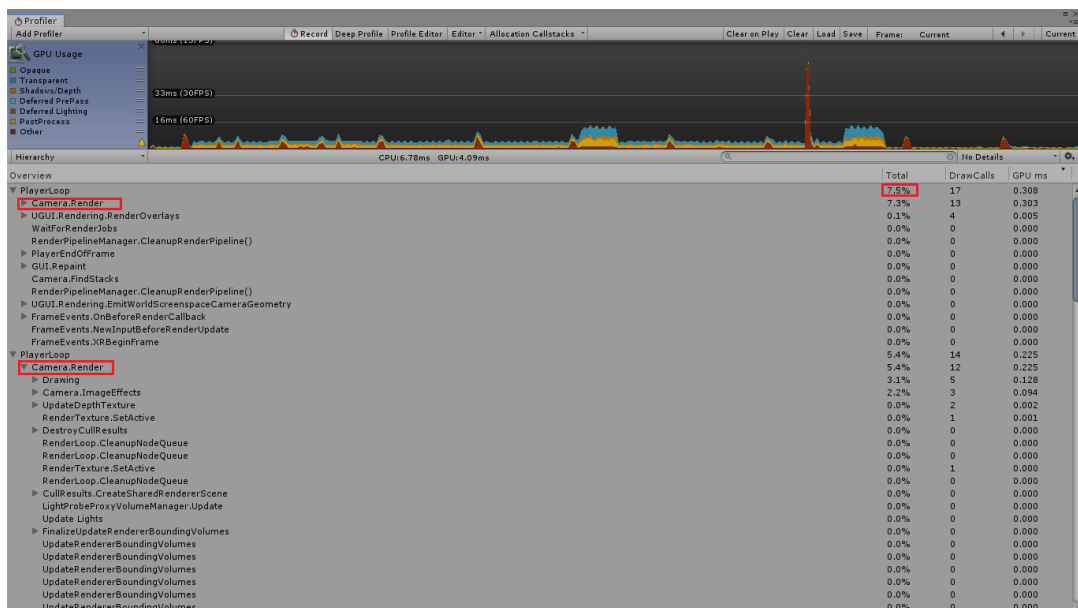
Profiler

Add Profiler | Record | Deep Profile | Profile Editor | Editor | Allocation Callstacks | Clear on Play | Clear | Load | Save | Frame: Current | Current

GPU Usage
Opaque
Transparent
Shadows/Depth
Deferred PrePass
Deferred Lighting
PostProcess
Other

66ms (15FPS)
33ms (30FPS)
16ms (60FPS)

Hierarchy | CPU:6.78ms GPU:4.09ms | No Details

| Overview | Total | DrawCalls | GPU ms |
|---|---|---|---|
| PlayerLoop | 7.5% | 17 | 0.308 |
| Camera.Render | 7.3% | 13 | 0.303 |
| UGUI.Rendering.RenderOverlays | 0.1% | 4 | 0.005 |
| WaitForRenderJobs | 0.0% | 0 | 0.000 |
| RenderPipelineManager.CleanupRenderPipeline() | 0.0% | 0 | 0.000 |
| PlayerEndOfFrame | 0.0% | 0 | 0.000 |
| GUI.Repaint | 0.0% | 0 | 0.000 |
| Camera.FindStacks | 0.0% | 0 | 0.000 |
| RenderPipelineManager.CleanupRenderPipeline() | 0.0% | 0 | 0.000 |
| UGUI.Rendering.EmitWorldScreenspaceCameraGeometry | 0.0% | 0 | 0.000 |
| FrameEvents.OnBeforeRenderCallback | 0.0% | 0 | 0.000 |
| FrameEvents.NewInputBeforeRenderUpdate | 0.0% | 0 | 0.000 |
| FrameEvents.XRBeginFrame | 0.0% | 0 | 0.000 |
| PlayerLoop | 5.4% | 14 | 0.225 |
| Camera.Render | 5.4% | 12 | 0.225 |
| Drawing | 3.1% | 5 | 0.128 |
| Camera.ImageEffects | 2.2% | 3 | 0.094 |
| UpdateDepthTexture | 0.0% | 2 | 0.002 |
| RenderTexture.SetActive | 0.0% | 1 | 0.001 |
| DestroyCullResults | 0.0% | 0 | 0.000 |
| RenderLoop.CleanupNodeQueue | 0.0% | 0 | 0.000 |
| RenderLoop.CleanupNodeQueue | 0.0% | 0 | 0.000 |
| RenderTexture.SetActive | 0.0% | 1 | 0.000 |
| RenderLoop.CleanupNodeQueue | 0.0% | 0 | 0.000 |
| CullResults.CreateSharedRendererScene | 0.0% | 0 | 0.000 |
| LightProbeProxyVolumeManager.Update | 0.0% | 0 | 0.000 |
| Update Lights | 0.0% | 0 | 0.000 |
| FinalizeUpdateRendererBoundingVolumes | 0.0% | 0 | 0.000 |
| UpdateRendererBoundingVolumes | 0.0% | 0 | 0.000 |
| UpdateRendererBoundingVolumes | 0.0% | 0 | 0.000 |
| UpdateRendererBoundingVolumes | 0.0% | 0 | 0.000 |
| UpdateRendererBoundingVolumes | 0.0% | 0 | 0.000 |
| UpdateRendererBoundingVolumes | 0.0% | 0 | 0.000 |
| UpdateRendererBoundingVolumes | 0.0% | 0 | 0.000 |
| UpdateRendererBoundingVolumes | 0.0% | 0 | 0.000 |